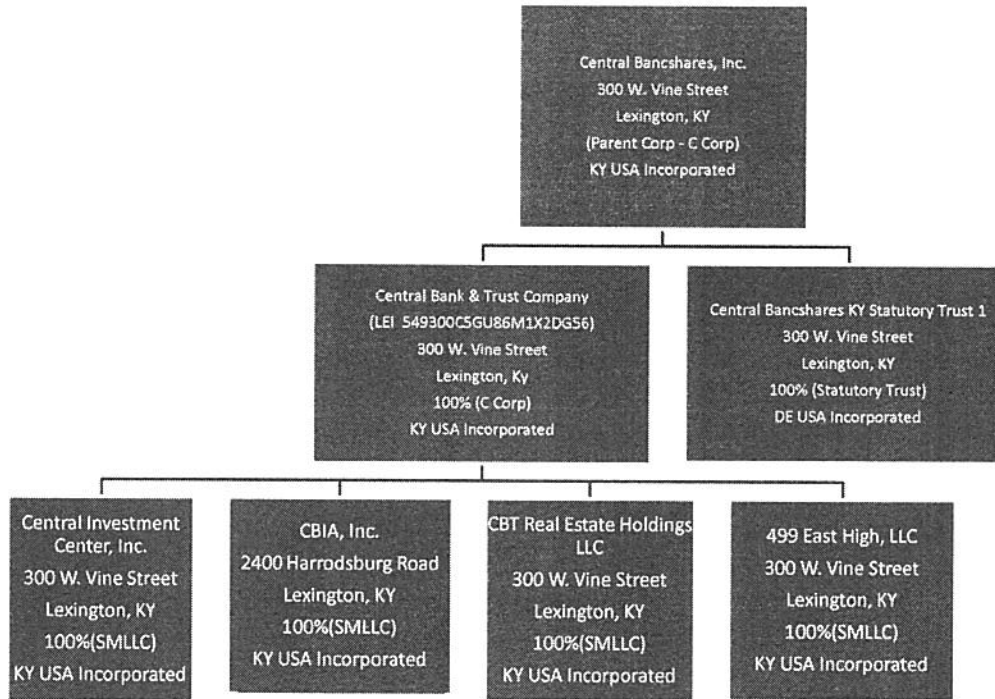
Central Bancshares, Inc.
300 W. Vine Street
Lexington, KY
(Parent Corp - C Corp)
KY USA Incorporated

Central Bank & Trust Company
(LEI 549300C5GU86M1X2DG56)
300 W. Vine Street
Lexington, Ky
100% (C Corp)
KY USA Incorporated

Central Bancshares KY Statutory Trust 1
300 W. Vine Street
Lexington, KY
100% (Statutory Trust)
DE USA Incorporated

Central Investment Center, Inc.
300 W. Vine Street
Lexington, KY
100%(SMLLC)
KY USA Incorporated

CBIA, Inc.
2400 Harrodsburg Road
Lexington, KY
100%(SMLLC)
KY USA Incorporated

CBT Real Estate Holdings LLC
300 W. Vine Street
Lexington, KY
100%(SMLLC)
KY USA Incorporated

499 East High, LLC
300 W. Vine Street
Lexington, KY
100%(SMLLC)
KY USA Incorporated